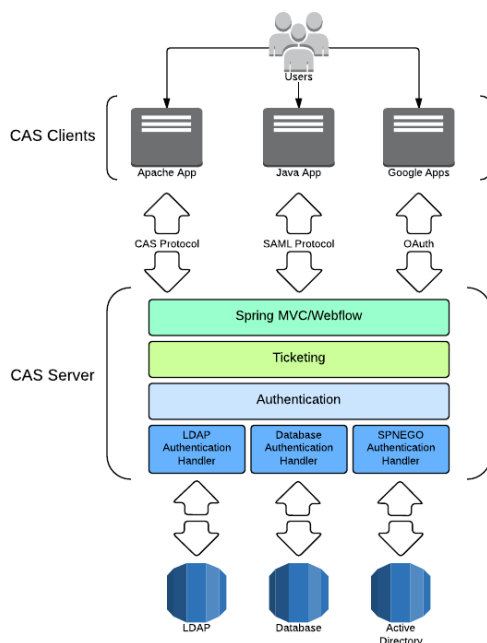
Users

CAS Clients

Apache App

Java App

Google Apps

CAS Protocol

SAML Protocol

OAuth

CAS Server

Spring MVC/Webflow

Ticketing

Authentication

LDAP Authentication Handler

Database Authentication Handler

SPNEGO Authentication Handler

LDAP

Database

Active Directory